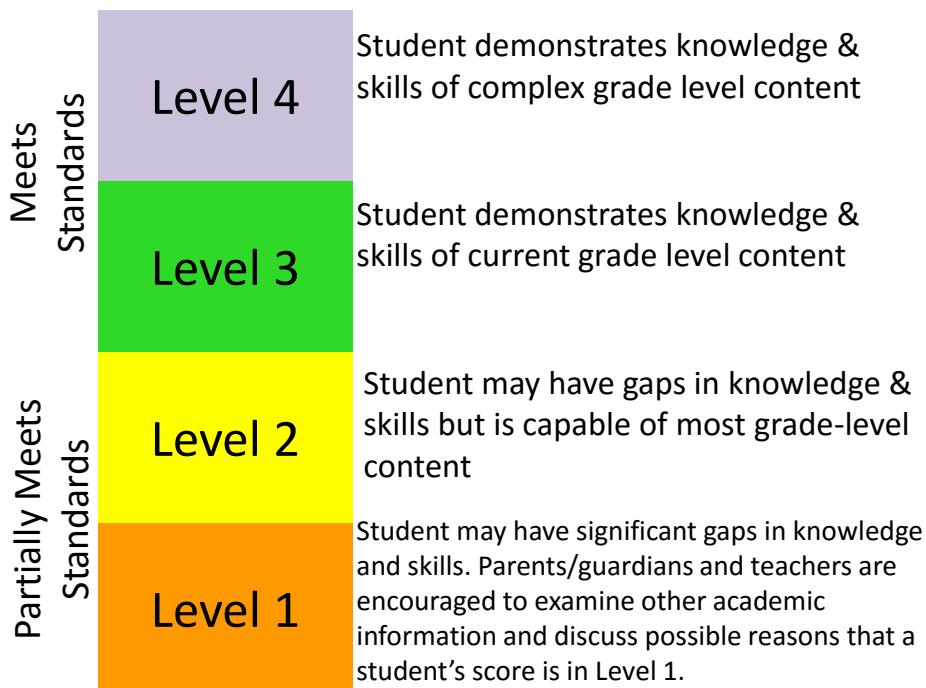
Meets Standards

Partially Meets Standards

| Level 4 | Student demonstrates knowledge & skills of complex grade level content |
|---|---|
| Level 3 | Student demonstrates knowledge & skills of current grade level content |
| Level 2 | Student may have gaps in knowledge & skills but is capable of most grade-level content |
| Level 1 | Student may have significant gaps in knowledge and skills. Parents/guardians and teachers are encouraged to examine other academic information and discuss possible reasons that a student's score is in Level 1. |